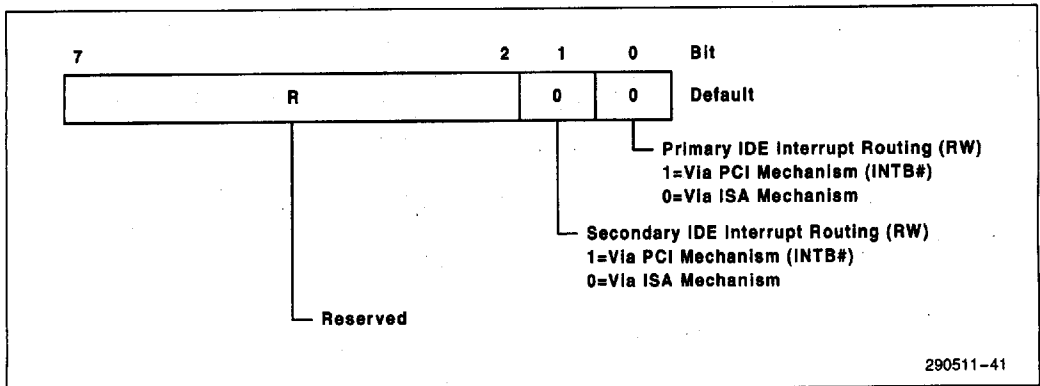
7 2 1 0 Bit

R 0 0 Default

Primary IDE Interrupt Routing (RW)
1=Via PCI Mechanism (INTB#)
0=Via ISA Mechanism

Secondary IDE Interrupt Routing (RW)
1=Via PCI Mechanism (INTB#)
0=Via ISA Mechanism

Reserved

290511-41